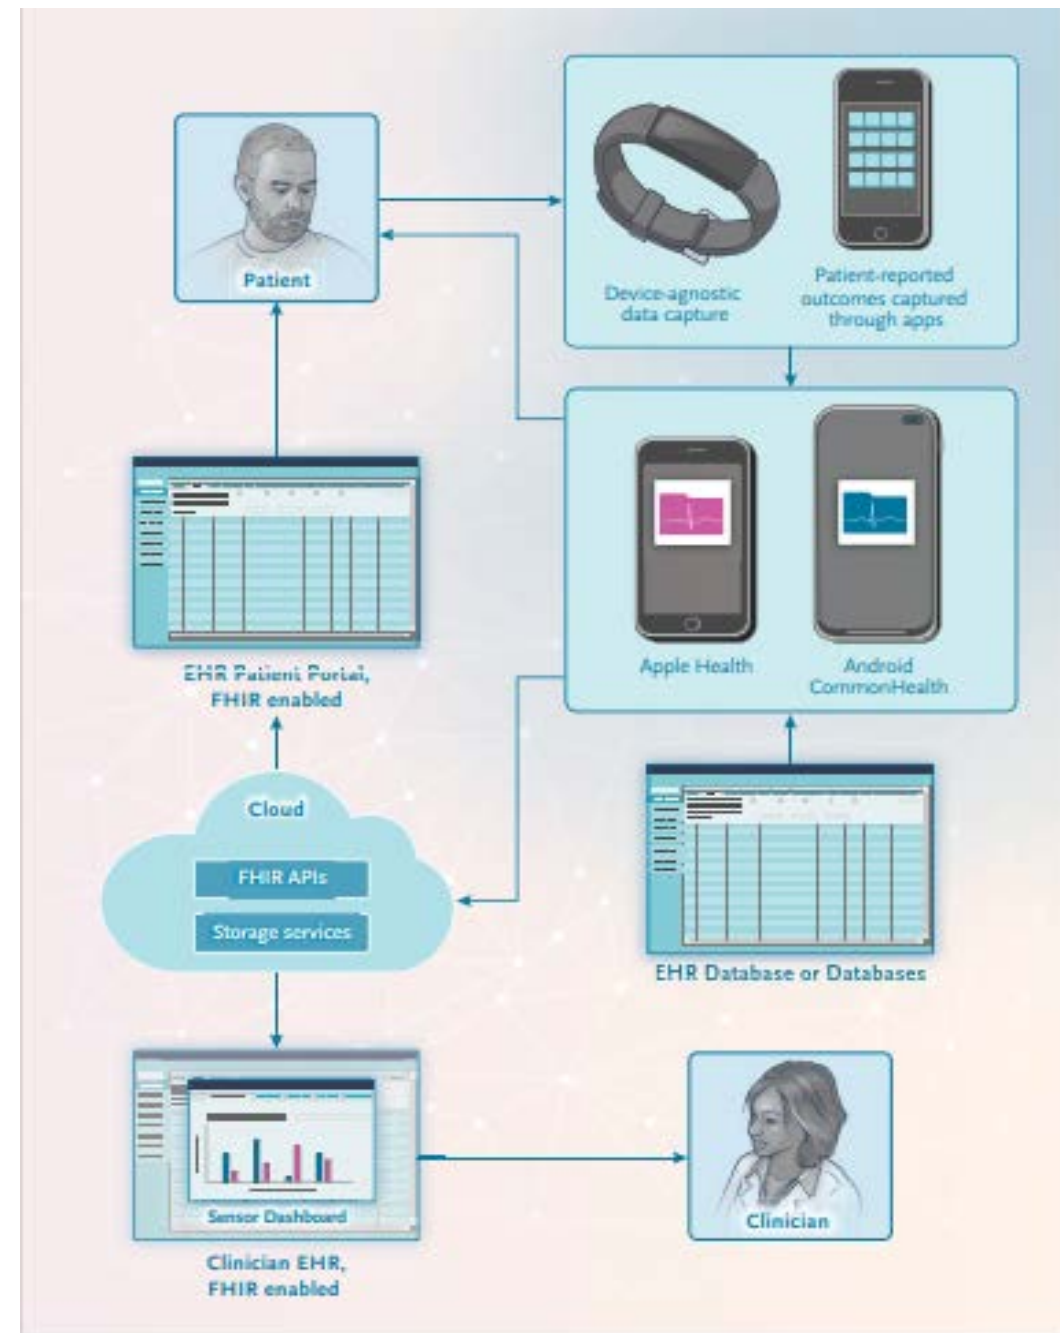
Patient

Device-agnostic data capture

Patient-reported outcomes captured through apps

Apple Health

Android CommonHealth

EHR Patient Portal, FHIR enabled

Cloud

FHIR APIs

Storage services

EHR Database or Databases

Sensor Dashboard

Clinician EHR, FHIR enabled

Clinician